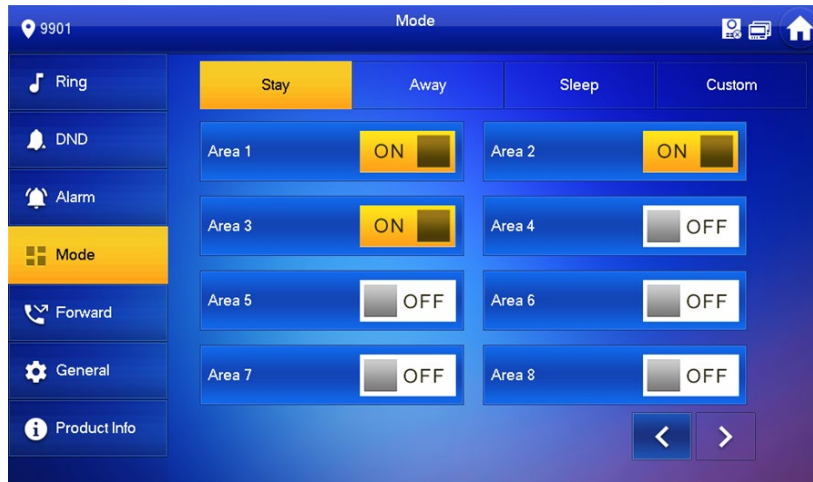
9901

Mode

Ring

DND

Alarm

Mode

Forward

General

Product Info

| Stay | Away | Sleep | Custom |
|---|---|---|---|

Area 1 ON
Area 2 ON
Area 3 ON
Area 4 OFF
Area 5 OFF
Area 6 OFF
Area 7 OFF
Area 8 OFF

<
>